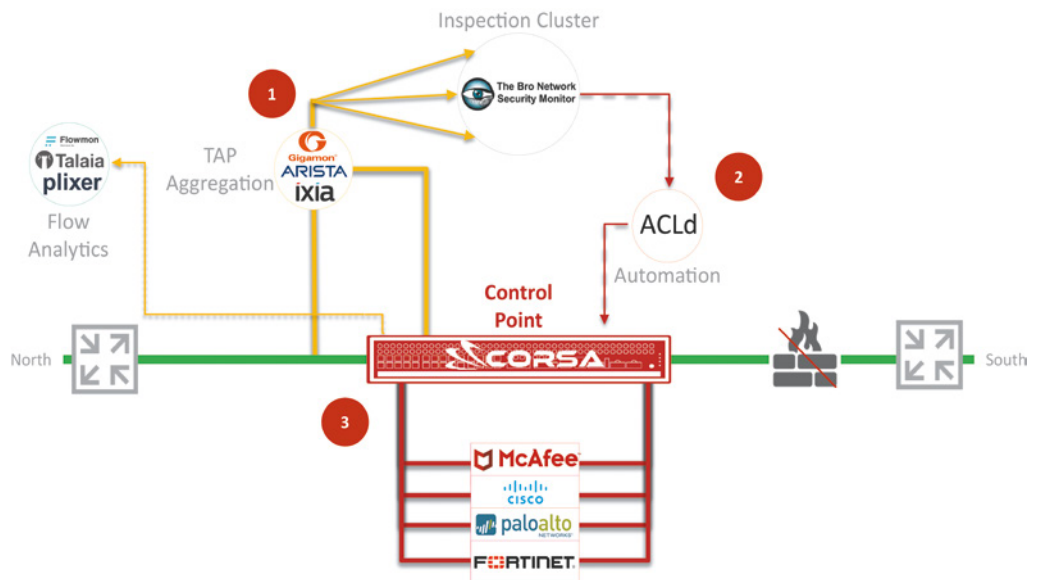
Inspection Cluster

1

The Bro Network Security Monitor

Flowmon
Talaia
plixer

Flow Analytics

TAP Aggregation

Gigamon
ARISTA
ixia

2

ACLd

Automation

Control Point

North

CORSA

South

3

McAfee

cisco

paloalto NETWORKS

FORTINET